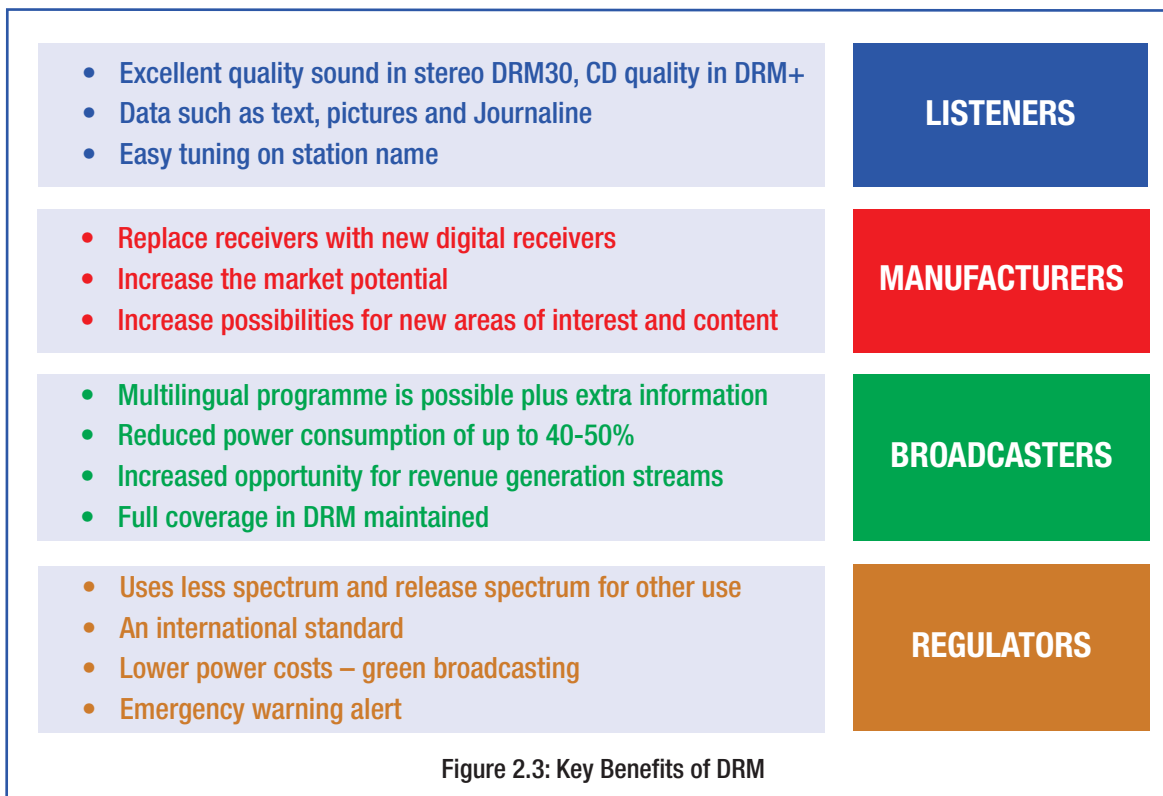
- Excellent quality sound in stereo DRM30, CD quality in DRM+
- Data such as text, pictures and Journaline
- Easy tuning on station name

LISTENERS

- Replace receivers with new digital receivers
- Increase the market potential
- Increase possibilities for new areas of interest and content

MANUFACTURERS

- Multilingual programme is possible plus extra information
- Reduced power consumption of up to 40-50%
- Increased opportunity for revenue generation streams
- Full coverage in DRM maintained

BROADCASTERS

- Uses less spectrum and release spectrum for other use
- An international standard
- Lower power costs – green broadcasting
- Emergency warning alert

REGULATORS

Figure 2.3: Key Benefits of DRM